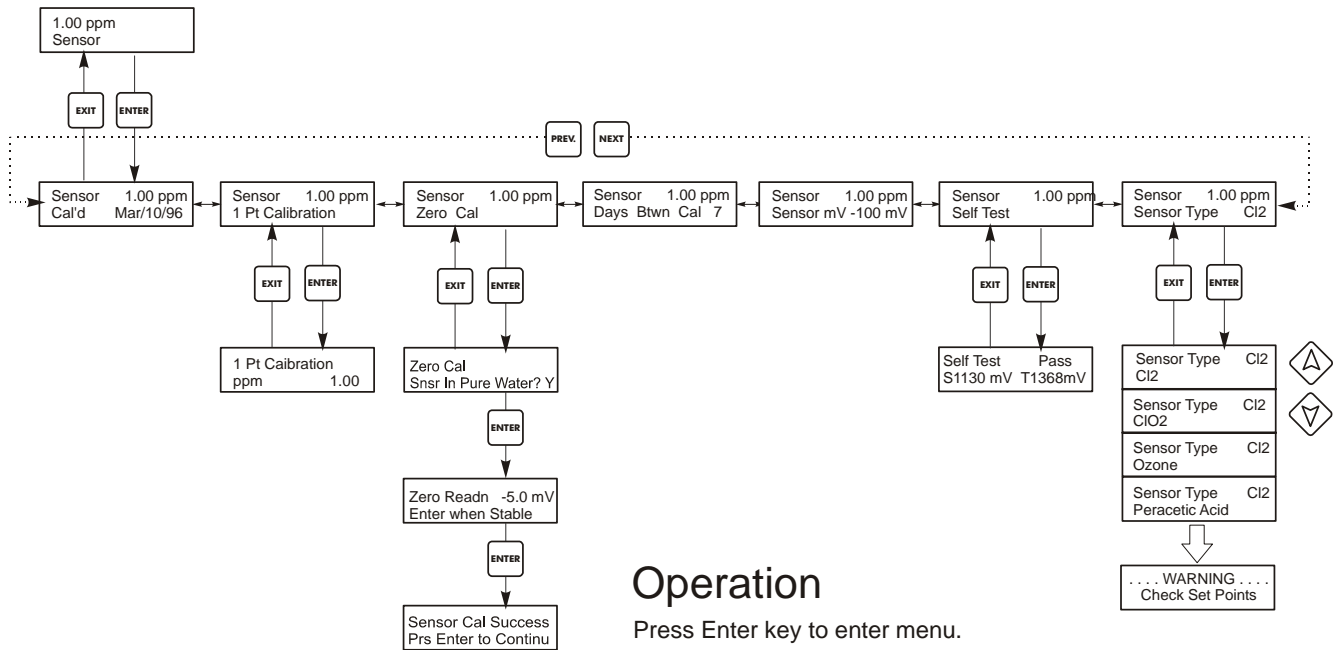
1.00 ppm
Sensor

EXIT ENTER

PREV. NEXT

Sensor 1.00 ppm
Cal'd Mar/10/96

Sensor 1.00 ppm
1 Pt Calibration

EXIT ENTER

1 Pt Caibration
ppm 1.00

Sensor 1.00 ppm
Zero Cal

EXIT ENTER

Zero Cal
Snsr In Pure Water? Y

ENTER

Zero Readn -5.0 mV
Enter when Stable

ENTER

Sensor Cal Success
Prs Enter to Continu

Sensor 1.00 ppm
Days Btwn Cal 7

Sensor 1.00 ppm
Sensor mV -100 mV

Sensor 1.00 ppm
Self Test

EXIT ENTER

Self Test Pass
S1130 mV T1368mV

Sensor 1.00 ppm
Sensor Type Cl2

EXIT ENTER

Sensor Type Cl2
Cl2

Sensor Type Cl2
ClO2

Sensor Type Cl2
Ozone

Sensor Type Cl2
Peracetic Acid

. . . . WARNING . . . .
Check Set Points

Operation

Press Enter key to enter menu.